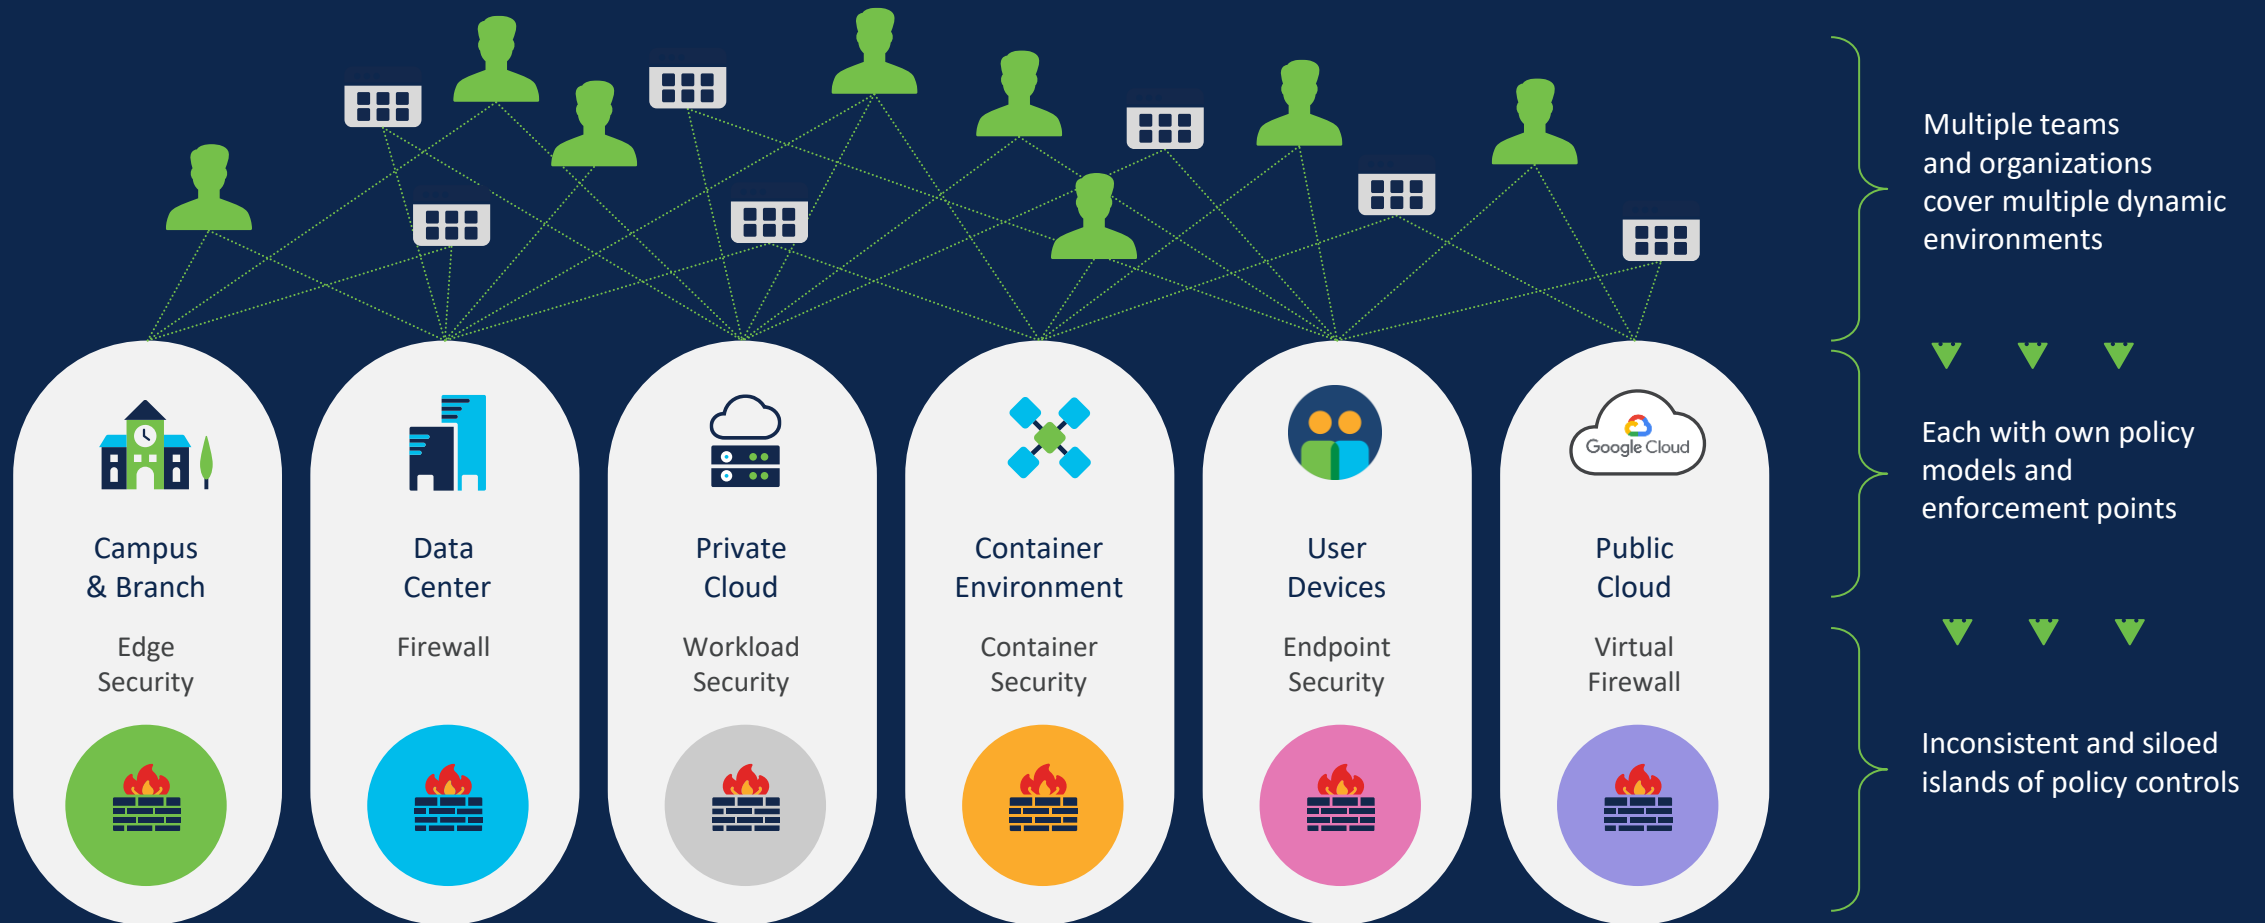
Campus & Branch

Edge Security

Data Center

Firewall

Private Cloud

Workload Security

Container Environment

Container Security

User Devices

Endpoint Security

Google Cloud

Public Cloud

Virtual Firewall

Multiple teams and organizations cover multiple dynamic environments

Each with own policy models and enforcement points

Inconsistent and siloed islands of policy controls